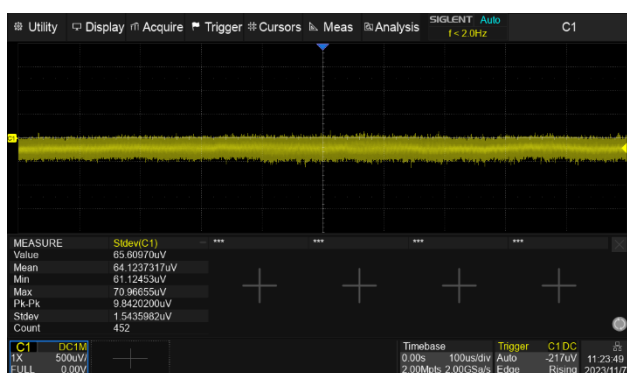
Utility Display Acquire Trigger Cursors Meas Analysis SIGLENT Auto f < 2.0Hz C1

MEASURE Stdev(C1) \*\*\* \*\*\* \*\*\* \*\*\*

| | |
|---|---|
| Value | 65.60970uV |
| Mean | 64.1237317uV |
| Min | 61.12453uV |
| Max | 70.96655uV |
| Pk-Pk | 9.8420200uV |
| Stdev | 1.5435982uV |
| Count | 452 |

C1 DC1M
1X 500uV/
FULL 0.00V

Timebase
0.00s 100us/div
2.00Mpts 2.00GSa/s

Trigger C1 DC
Auto -217uV
Edge Rising

11:23:49
2023/11/7